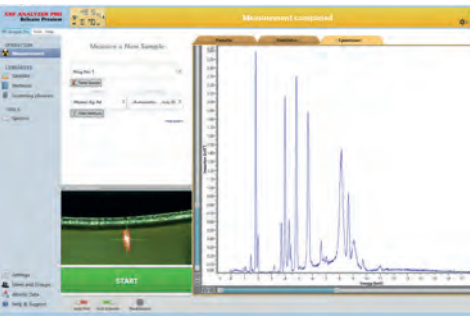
XRF ANALYZER PRO
Software Preview

Measurement completed

OPERATION
Measurement

LIBRARIES
Samples
Methods
Scanning phases

TOOLS
Spectra

Measure a New Sample

START

Settings
Users and Groups
Identify Data
Help & Support

Results
Statistics
Spectrum

Energy (keV)